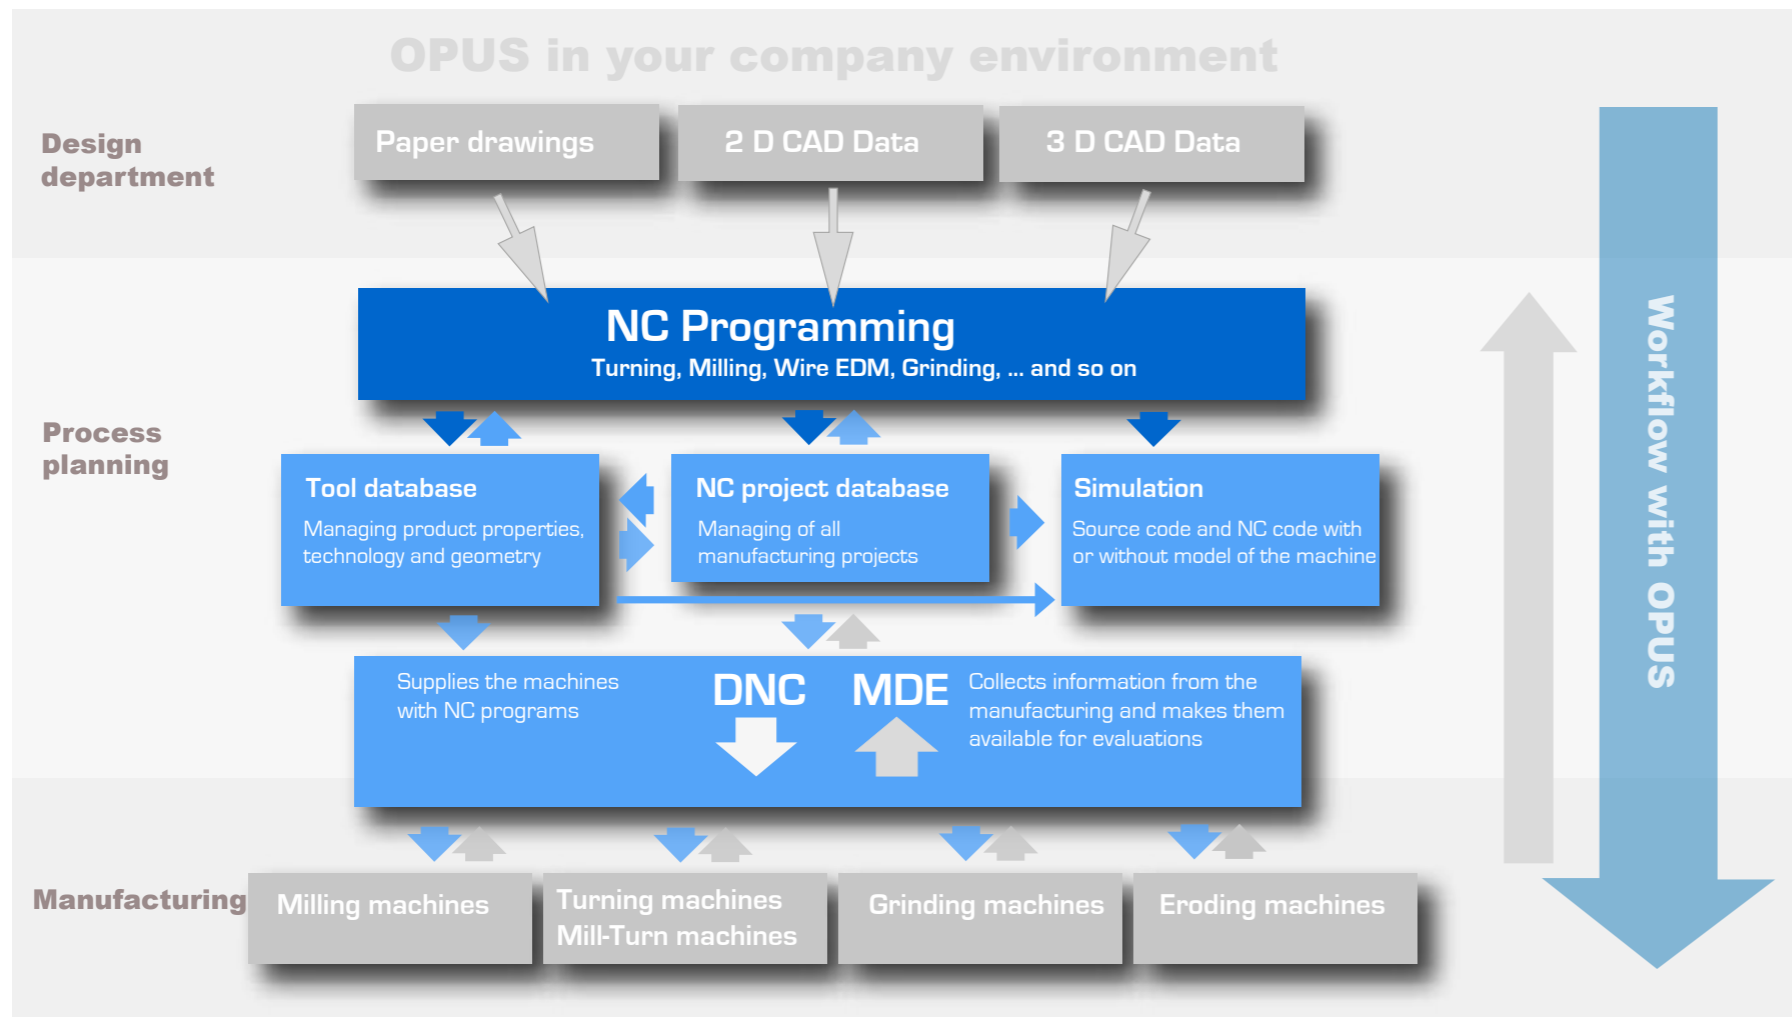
OPUS in your company environment

Design department

Paper drawings

2 D CAD Data

3 D CAD Data

NC Programming
Turning, Milling, Wire EDM, Grinding, ... and so on

Process planning

Tool database
Managing product properties, technology and geometry

NC project database
Managing of all manufacturing projects

Simulation
Source code and NC code with or without model of the machine

Supplies the machines with NC programs

DNC

MDE

Collects information from the manufacturing and makes them available for evaluations

Workflow with OPUS

Manufacturing

Milling machines

Turning machines
Mill-Turn machines

Grinding machines

Eroding machines